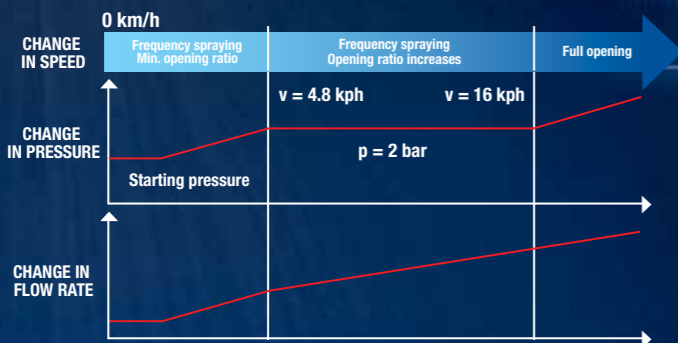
0 km/h

CHANGE IN SPEED

Frequency spraying Min. opening ratio

Frequency spraying Opening ratio increases

Full opening

v = 4.8 kph

v = 16 kph

CHANGE IN PRESSURE

p = 2 bar

Starting pressure

CHANGE IN FLOW RATE